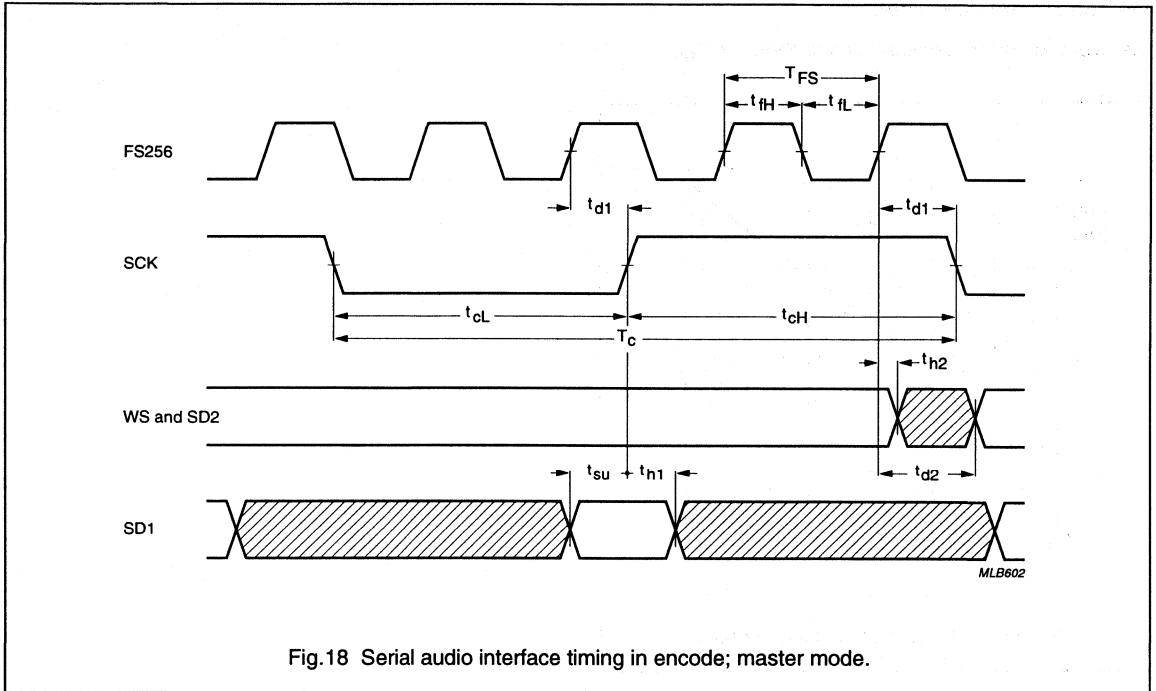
$T_{FS}$

$t_{fH}$ $t_{fL}$

FS256

$t_{d1}$

$t_{d1}$

SCK

$t_{cL}$ $t_{cH}$

$T_c$

$t_{h2}$

WS and SD2

$t_{su}$ $t_{h1}$

$t_{d2}$

SD1

MLB602

Fig.18 Serial audio interface timing in encode; master mode.